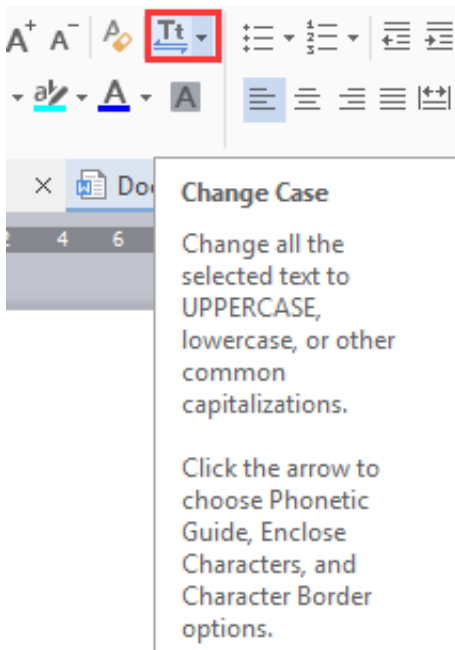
A A Tt

A A

× Do

2 4 6

Change Case

Change all the selected text to UPPERCASE, lowercase, or other common capitalizations.

Click the arrow to choose Phonetic Guide, Enclose Characters, and Character Border options.